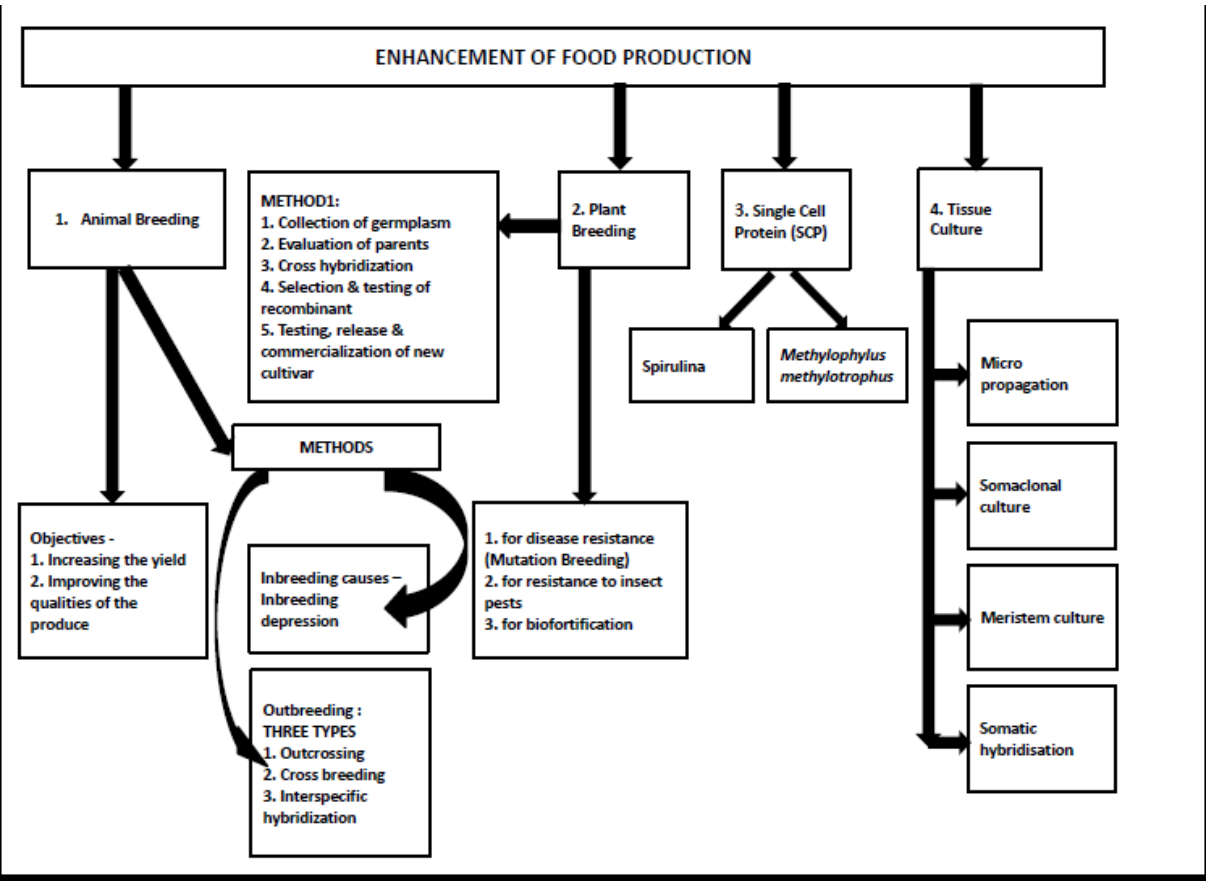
ENHANCEMENT OF FOOD PRODUCTION

1. Animal Breeding

METHOD1:
1. Collection of germplasm
2. Evaluation of parents
3. Cross hybridization
4. Selection & testing of recombinant
5. Testing, release & commercialization of new cultivar

2. Plant Breeding

3. Single Cell Protein (SCP)

4. Tissue Culture

Spirulina

*Methylophylus methylotrophus*

Micro propagation

METHODS

Objectives -
1. Increasing the yield
2. Improving the qualities of the produce

Inbreeding causes – Inbreeding depression

1. for disease resistance (Mutation Breeding)
2. for resistance to insect pests
3. for biofortification

Somaclonal culture

Meristem culture

Outbreeding : THREE TYPES
1. Outcrossing
2. Cross breeding
3. Interspecific hybridization

Somatic hybridisation